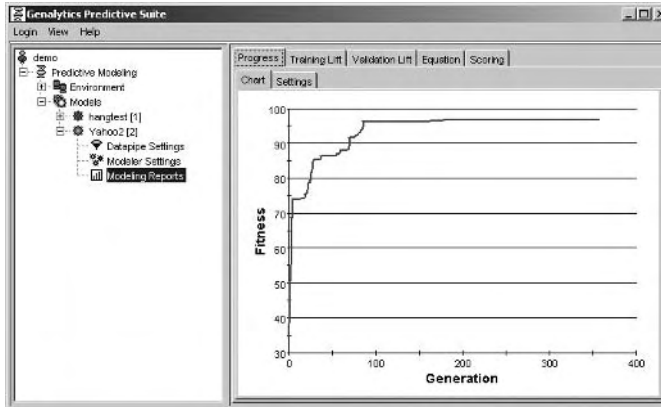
Genalytics Predictive Suite

Login View Help

demo
Predictive Modeling
Environment
Models
hangtest [1]
Yahoo2 [2]
Datapipe Settings
Modeler Settings
Modeling Reports

Progress | Training Lift | Validation Lift | Equation | Scoring

Chart | Settings

100
90
80
70
60
50
40
30

Fitness

0 100 200 300 400

Generation